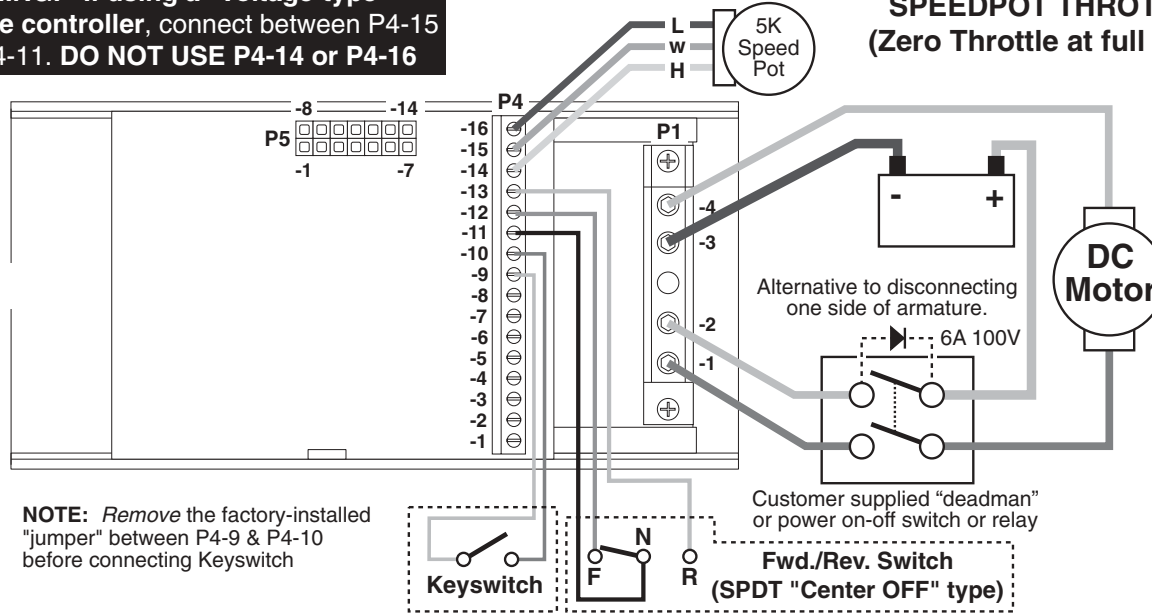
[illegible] if using a voltage-type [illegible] controller, connect between P4-15 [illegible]4-11. DO NOT USE P4-14 or P4-16

L
W
H
5K Speed Pot

SPEEDPOT THROT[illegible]
(Zero Throttle at full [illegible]

P4
-8 -14
P5
-1 -7
-16
-15
-14
-13
-12
-11
-10
-9
-8
-7
-6
-5
-4
-3
-2
-1

P1
-4
-3
-2
-1

-
+

DC
Motor

Alternative to disconnecting one side of armature.
6A 100V

Customer supplied “deadman” or power on-off switch or relay

NOTE: *Remove* the factory-installed "jumper" between P4-9 & P4-10 before connecting Keyswitch

Keyswitch

N
F
R
Fwd./Rev. Switch
(SPDT "Center OFF" type)